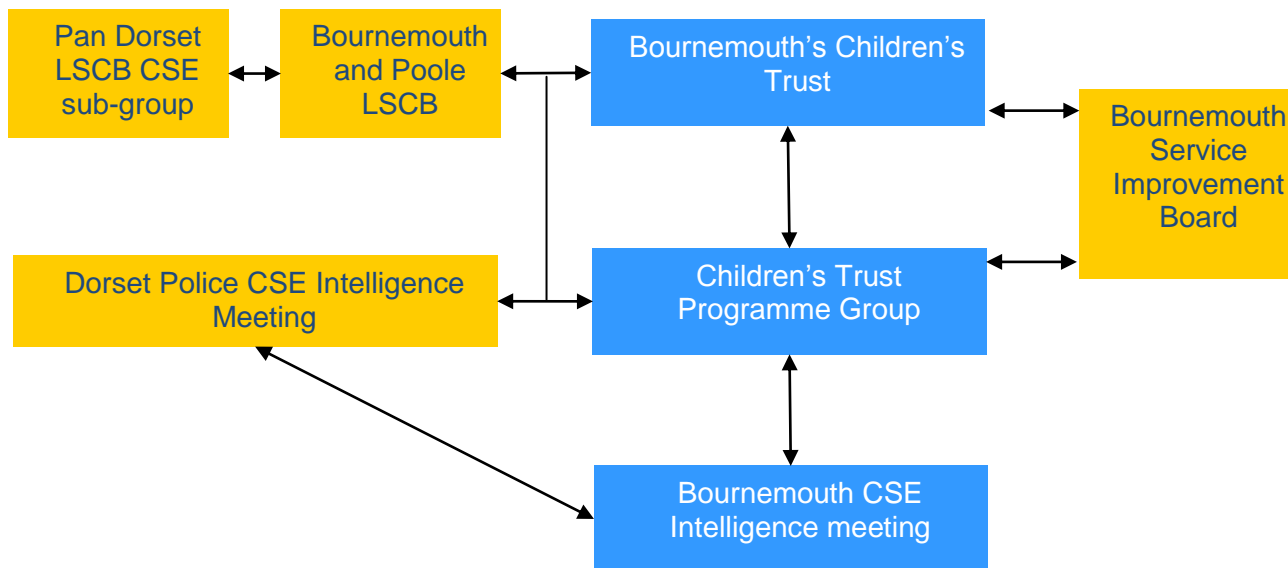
Pan Dorset LSCB CSE sub-group

Bournemouth and Poole LSCB

Bournemouth’s Children’s Trust

Bournemouth Service Improvement Board

Dorset Police CSE Intelligence Meeting

Children’s Trust Programme Group

Bournemouth CSE Intelligence meeting